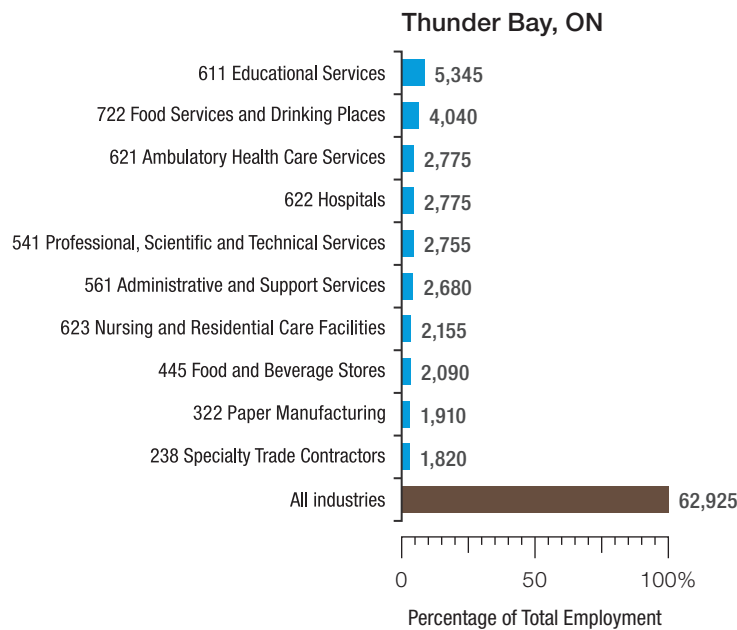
Thunder Bay, ON

611 Educational Services 5,345
722 Food Services and Drinking Places 4,040
621 Ambulatory Health Care Services 2,775
622 Hospitals 2,775
541 Professional, Scientific and Technical Services 2,755
561 Administrative and Support Services 2,680
623 Nursing and Residential Care Facilities 2,155
445 Food and Beverage Stores 2,090
322 Paper Manufacturing 1,910
238 Specialty Trade Contractors 1,820
All industries 62,925

0 50 100%

Percentage of Total Employment